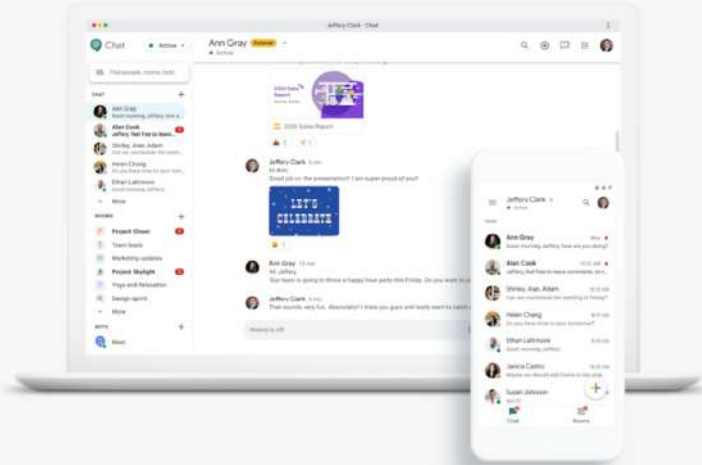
Jeffery Clark - Chat

Chat
Active
Ann Gray External
Active

Find people, rooms, bots

CHAT
Ann Gray
Good morning, Jeffery, how a...
Alan Cook
Jeffery, feel free to leave...
Shirley, Alan, Adam
Can we reschedule the meeting...
Helen Chang
Do you have time to...
Ethan Lattimore
...
More

ROOMS
Project Clover
Team leads
Marketing updates
Project Skylight
Yoga and Relaxation
Design sprint
More

BOTS
Meet

2020 Sales Report
2020 Sales Report

Jeffery Clark 9 min
Hi Ann,
Good job on the presentation!! I am super proud of you!

LET'S CELEBRATE

Ann Gray 10 min
Hi Jeffery,
Our team is going to throw a happy hour party this Friday. Do you want to ...

Jeffery Clark 9 min
That sounds very fun. Absolutely! I miss you guys and really want to catch ...

Reply to all

Jeffery Clark
Active

Chat
Ann Gray
Good morning, Jeffery, how are you doing?
Alan Cook
Jeffery, feel free to leave comments in the doc
Shirley, Alan, Adam
Can we reschedule the meeting to Friday?
Helen Chang
Do you have time to sync tomorrow?
Ethan Lattimore
Good morning, Jeffery
Janice Castro
Wanna we should add more to the ...
Susan Johnson

Chat
Rooms